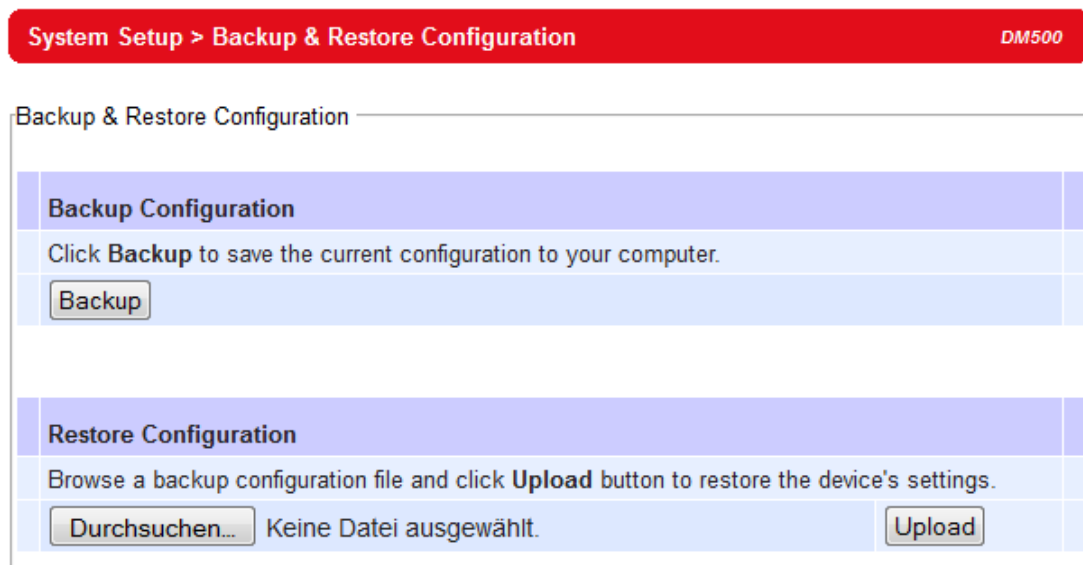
System Setup > Backup & Restore Configuration

DM500

Backup & Restore Configuration

Backup Configuration

Click **Backup** to save the current configuration to your computer.

Backup

Restore Configuration

Browse a backup configuration file and click **Upload** button to restore the device's settings.

Durchsuchen... Keine Datei ausgewählt.

Upload